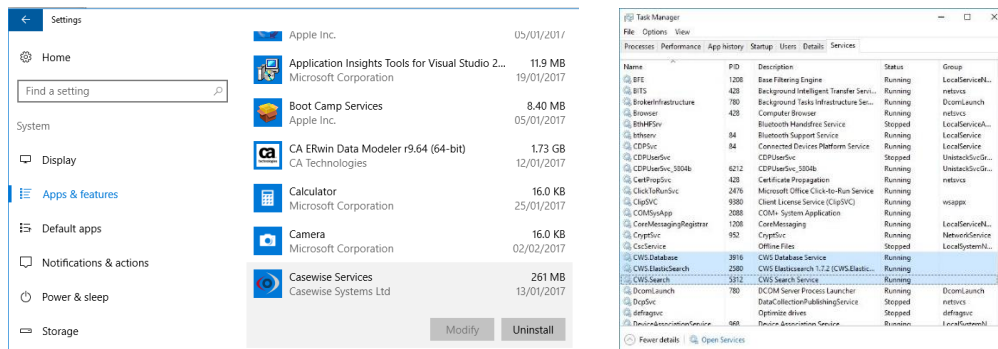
← Settings

Home

Find a setting

System

Display

Apps & features

Default apps

Notifications & actions

Power & sleep

Storage

Apple Inc. 05/01/2017

Application Insights Tools for Visual Studio 2... 11.9 MB
Microsoft Corporation 19/01/2017

Boot Camp Services 8.40 MB
Apple Inc. 05/01/2017

CA ERwin Data Modeler r9.64 (64-bit) 1.73 GB
CA Technologies 12/01/2017

Calculator 16.0 KB
Microsoft Corporation 25/01/2017

Camera 16.0 KB
Microsoft Corporation 02/02/2017

Casewise Services 261 MB
Casewise Systems Ltd 13/01/2017

Modify Uninstall

Task Manager
File Options View
Processes Performance App history Startup Users Details Services

| Name | PID | Description | Status | Group |
|---|---|---|---|---|
| BFE | 1208 | Base Filtering Engine | Running | LocalServiceN... |
| BITS | 428 | Background Intelligent Transfer Serv... | Running | netsvcs |
| BrokerInfrastructure | 780 | Background Tasks Infrastructure Ser... | Running | DcomLaunch |
| Browser | 428 | Computer Browser | Running | netsvcs |
| BthHFSrv | | Bluetooth Handsfree Service | Stopped | LocalServiceA... |
| bthserv | 84 | Bluetooth Support Service | Running | LocalService |
| CDPSvc | 84 | Connected Devices Platform Service | Running | LocalService |
| CDPUserSvc | | CDPUserSvc | Stopped | UnistackSvcGr... |
| CDPUserSvc_5804b | 6212 | CDPUserSvc_5804b | Running | UnistackSvcGr... |
| CertPropSvc | 428 | Certificate Propagation | Running | netsvcs |
| ClickToRunSvc | 2476 | Microsoft Office Click-to-Run Service | Running | |
| ClipSVC | 9380 | Client License Service (ClipSVC) | Running | wsappx |
| COMSysApp | 2088 | COM+ System Application | Running | |
| CoreMessagingRegistrar | 1208 | CoreMessaging | Running | LocalServiceN... |
| CryptSvc | 952 | CryptSvc | Running | NetworkService |
| CscService | | Offline Files | Stopped | LocalSystemN... |
| CWS.Database | 3916 | CWS Database Service | Running | |
| CWS.ElasticSearch | 2580 | CWS Elasticsearch 1.7.2 (CWS.Elastic... | Running | |
| CWS.Search | 5312 | CWS Search Service | Running | |
| DcomLaunch | 780 | DCOM Server Process Launcher | Running | DcomLaunch |
| DcpSvc | | DataCollectionPublishingService | Stopped | netsvcs |
| defragsvc | | Optimize drives | Stopped | defragsvc |
| DeviceAssociationService | 968 | Device Association Service | Running | LocalSystemN |

Fewer details | Open Services